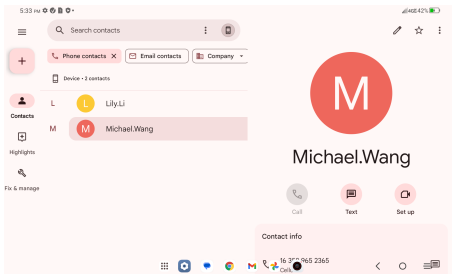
5:33 PM

4G 42%

Search contacts

Phone contacts

Email contacts

Company

Device • 2 contacts

L

Lily.Li

M

Michael.Wang

Contacts

Highlights

Fix & manage

M

Michael.Wang

Call

Text

Set up

Contact info

16 3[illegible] 965 2365

Cell